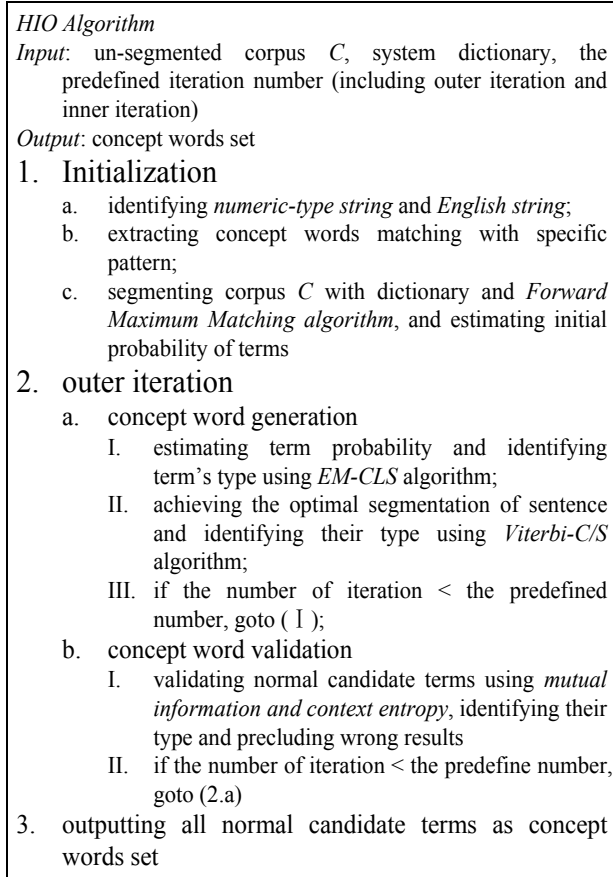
HIO Algorithm

Input: un-segmented corpus C, system dictionary, the predefined iteration number (including outer iteration and inner iteration)

Output: concept words set

1. Initialization
a. identifying numeric-type string and English string;
b. extracting concept words matching with specific pattern;
c. segmenting corpus C with dictionary and Forward Maximum Matching algorithm, and estimating initial probability of terms

2. outer iteration
a. concept word generation
I. estimating term probability and identifying term's type using EM-CLS algorithm;
II. achieving the optimal segmentation of sentence and identifying their type using Viterbi-C/S algorithm;
III. if the number of iteration < the predefined number, goto ( I );
b. concept word validation
I. validating normal candidate terms using mutual information and context entropy, identifying their type and precluding wrong results
II. if the number of iteration < the predefine number, goto (2.a)

3. outputting all normal candidate terms as concept words set